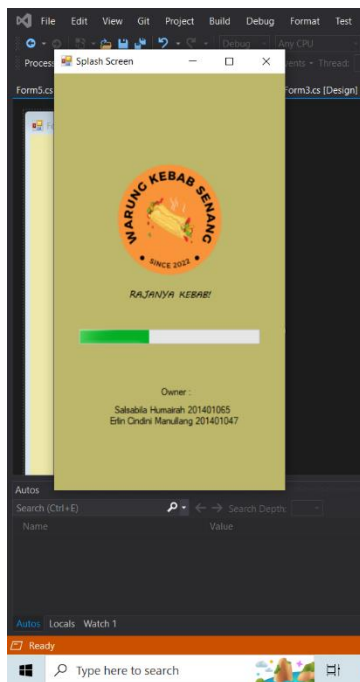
File Edit View Git Project Build Debug Format Test

Debug Any CPU

Process Splash Screen ents Thread:

Form5.cs Form3.cs [Design]

WARUNG KEBAB SENANG

SINCE 2022

RAJANYA KEBAB!

Owner :

Salsabila Humairah 201401065
Erlin Cindini Manullang 201401047

Autos

Search (Ctrl+E) Search Depth:

Name Value

Autos Locals Watch 1

Ready

Type here to search